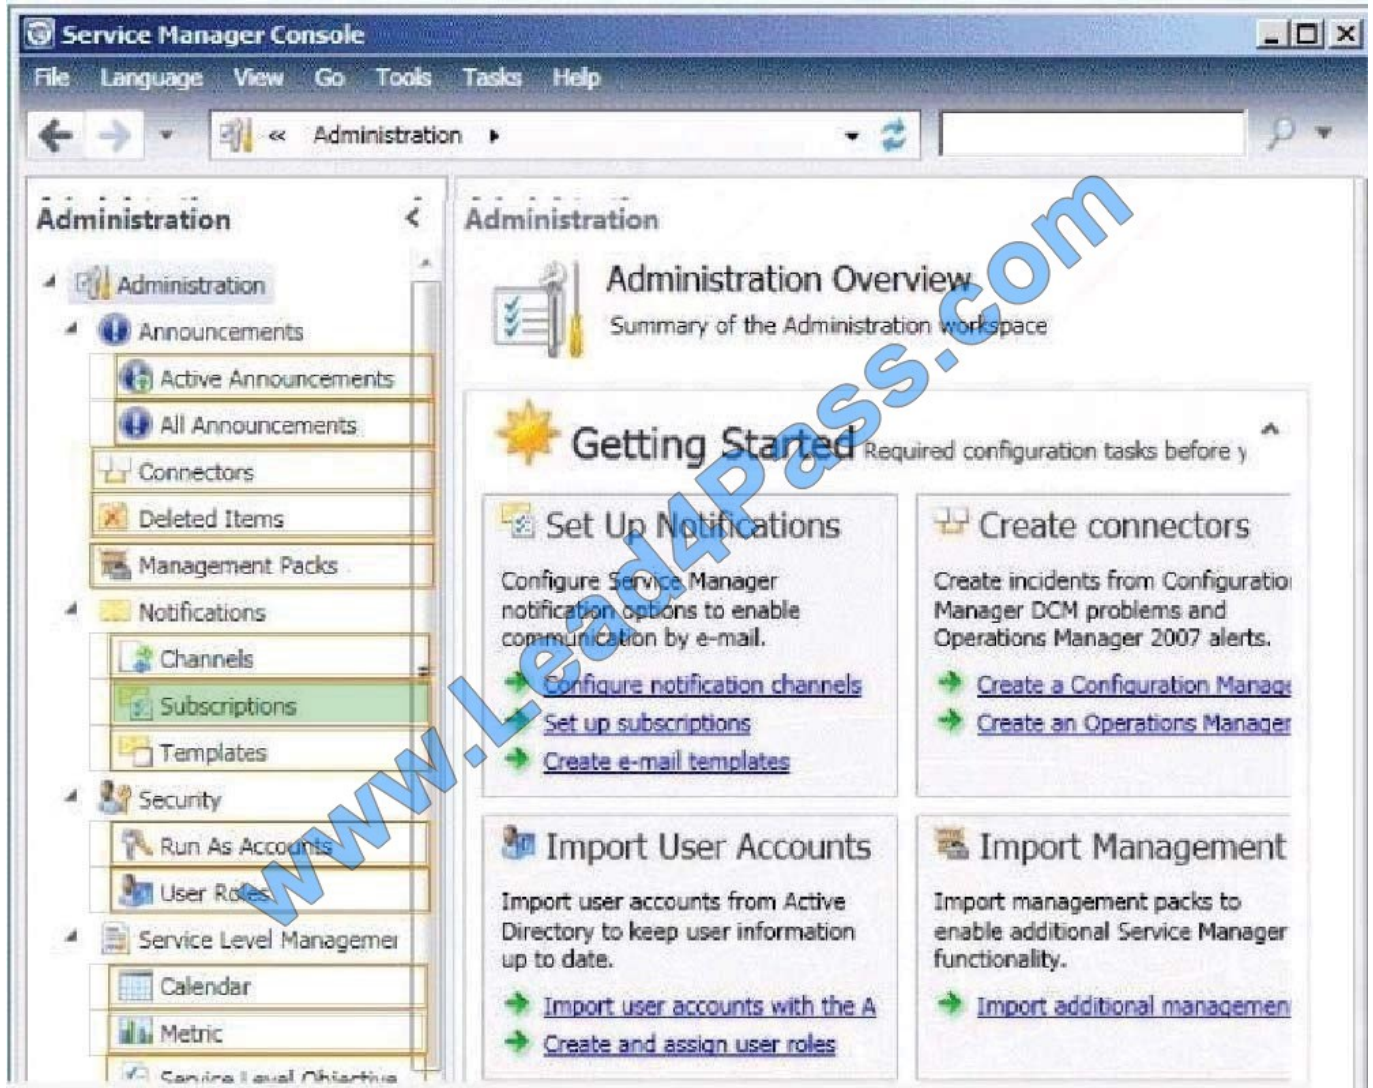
Service Manager Console

File Language View Go Tools Tasks Help

« Administration ▸

Administration

Administration
Announcements
Active Announcements
All Announcements
Connectors
Deleted Items
Management Packs
Notifications
Channels
Subscriptions
Templates
Security
Run As Accounts
User Roles
Service Level Managemer
Calendar
Metric
Service Level Objective

Administration

Administration Overview
Summary of the Administration workspace

Getting Started Required configuration tasks before y

Set Up Notifications
Configure Service Manager notification options to enable communication by e-mail.
Configure notification channels
Set up subscriptions
Create e-mail templates

Create connectors
Create incidents from Configuratio Manager DCM problems and Operations Manager 2007 alerts.
Create a Configuration Manag
Create an Operations Manager

Import User Accounts
Import user accounts from Active Directory to keep user information up to date.
Import user accounts with the A
Create and assign user roles

Import Management
Import management packs to enable additional Service Manager functionality.
Import additional managemen

www.Lead4Pass.com